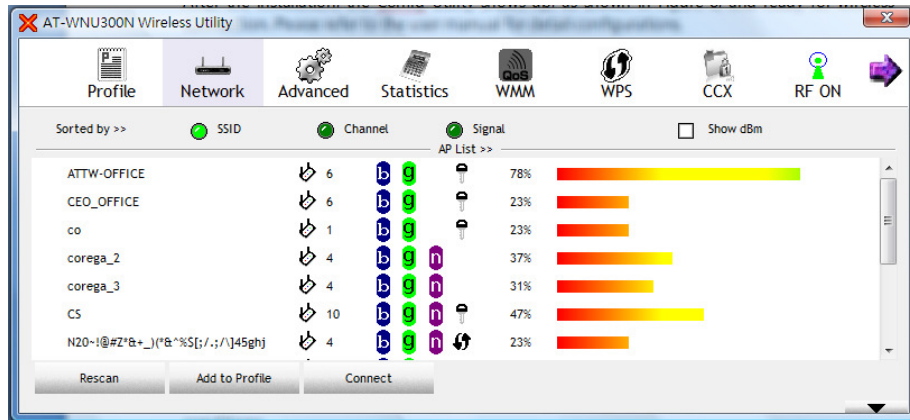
AT-WNU300N Wireless Utility

Profile
Network
Advanced
Statistics
QoS
WMM
WPS
CCX
RF ON

Sorted by >>
SSID
Channel
Signal
Show dBm
AP List >>

| SSID | Channel | | | | | Signal |
|---|---|---|---|---|---|---|
| ATTW-OFFICE | 6 | b | g | | | 78% |
| CEO_OFFICE | 6 | b | g | | | 23% |
| co | 1 | b | g | | | 23% |
| corega_2 | 4 | b | g | n | | 37% |
| corega_3 | 4 | b | g | n | | 31% |
| CS | 10 | b | g | n | | 47% |
| N20~!@#Z*&+_)(*&^%$[;/.;/\]45ghj | 4 | b | g | n | | 23% |

Rescan
Add to Profile
Connect